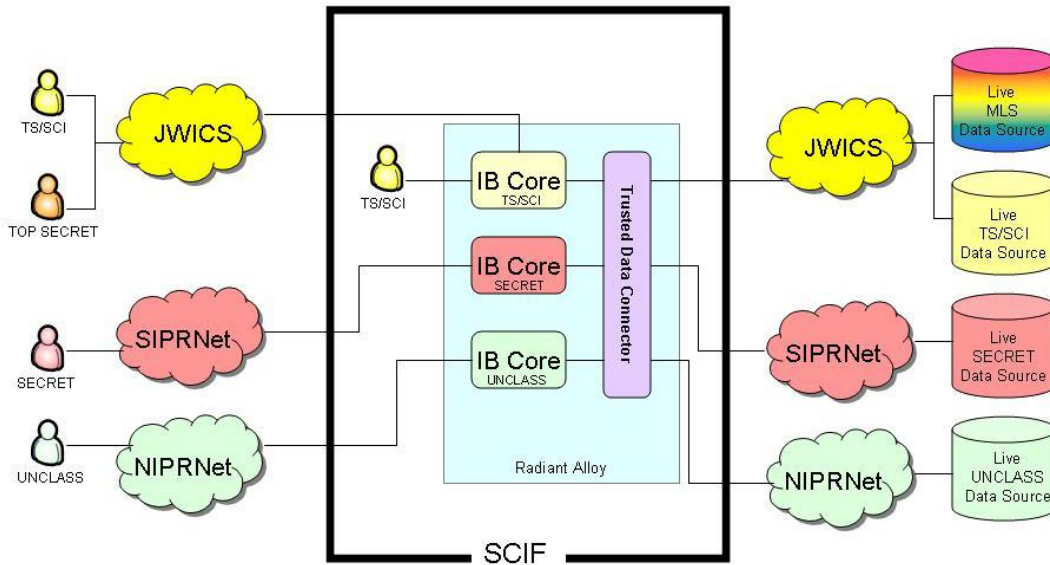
TS/SCI

TOP SECRET

JWICS

SECRET

SIPRNet

UNCLASS

NIPRNet

TS/SCI

IB Core
TS/SCI

IB Core
SECRET

IB Core
UNCLASS

Trusted Data Connector

Radiant Alloy

SCIF

JWICS

Live
MLS
Data Source

Live
TS/SCI
Data Source

SIPRNet

Live
SECRET
Data Source

NIPRNet

Live
UNCLASS
Data Source